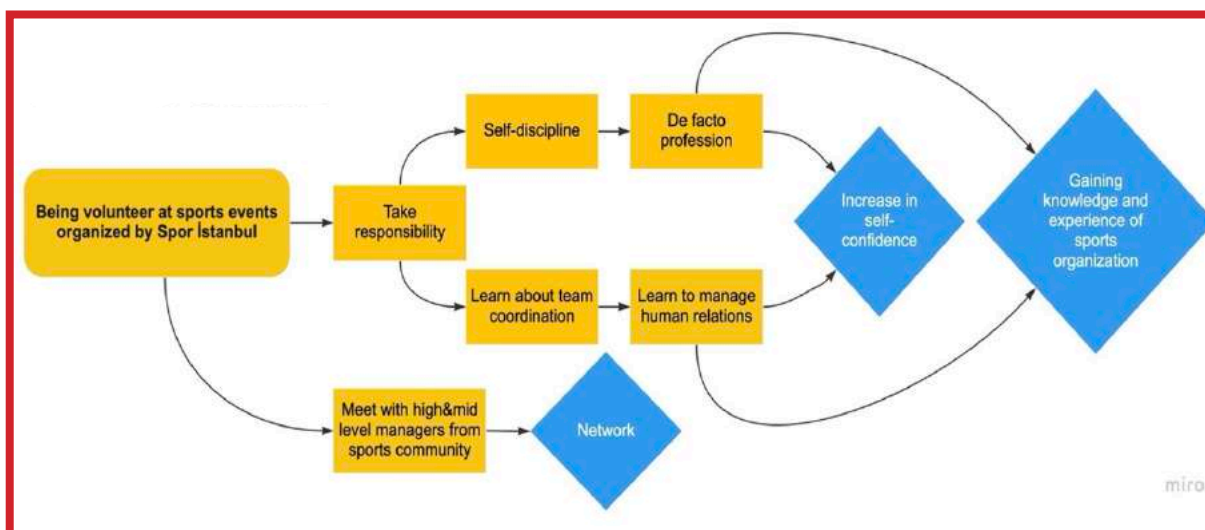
Being volunteer at sports events organized by Spor İstanbul

Take responsibility

Self-discipline

De facto profession

Learn about team coordination

Learn to manage human relations

Increase in self-confidence

Gaining knowledge and experience of sports organization

Meet with high&mid level managers from sports community

Network

miro